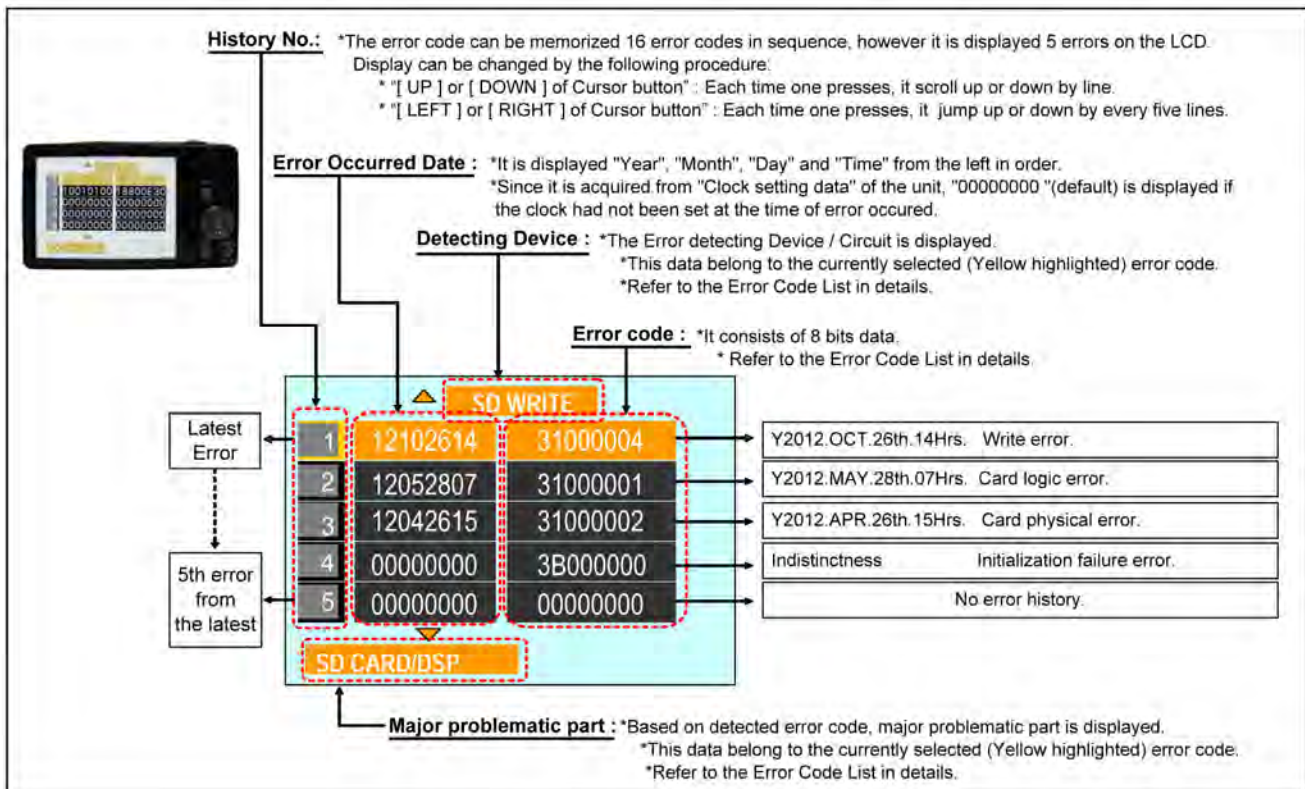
History No.: *The error code can be memorized 16 error codes in sequence, however it is displayed 5 errors on the LCD. Display can be changed by the following procedure.
* "[ UP ] or [ DOWN ] of Cursor button" : Each time one presses, it scroll up or down by line.
* "[ LEFT ] or [ RIGHT ] of Cursor button" : Each time one presses, it jump up or down by every five lines.

Error Occurred Date : *It is displayed "Year", "Month", "Day" and "Time" from the left in order.
*Since it is acquired from "Clock setting data" of the unit, "00000000 "(default) is displayed if the clock had not been set at the time of error occured.

Detecting Device : *The Error detecting Device / Circuit is displayed.
*This data belong to the currently selected (Yellow highlighted) error code.
*Refer to the Error Code List in details.

Error code : *It consists of 8 bits data.
* Refer to the Error Code List in details.

SD WRITE

Latest Error

| 1 | 12102614 | 31000004 | Y2012.OCT.26th.14Hrs. Write error. |
|---|---|---|---|
| 2 | 12052807 | 31000001 | Y2012.MAY.28th.07Hrs. Card logic error. |
| 3 | 12042615 | 31000002 | Y2012.APR.26th.15Hrs. Card physical error. |
| 4 | 00000000 | 3B000000 | Indistinctness Initialization failure error. |
| 5 | 00000000 | 00000000 | No error history. |

5th error from the latest

SD CARD/DSP

Major problematic part : *Based on detected error code, major problematic part is displayed.
*This data belong to the currently selected (Yellow highlighted) error code.
*Refer to the Error Code List in details.